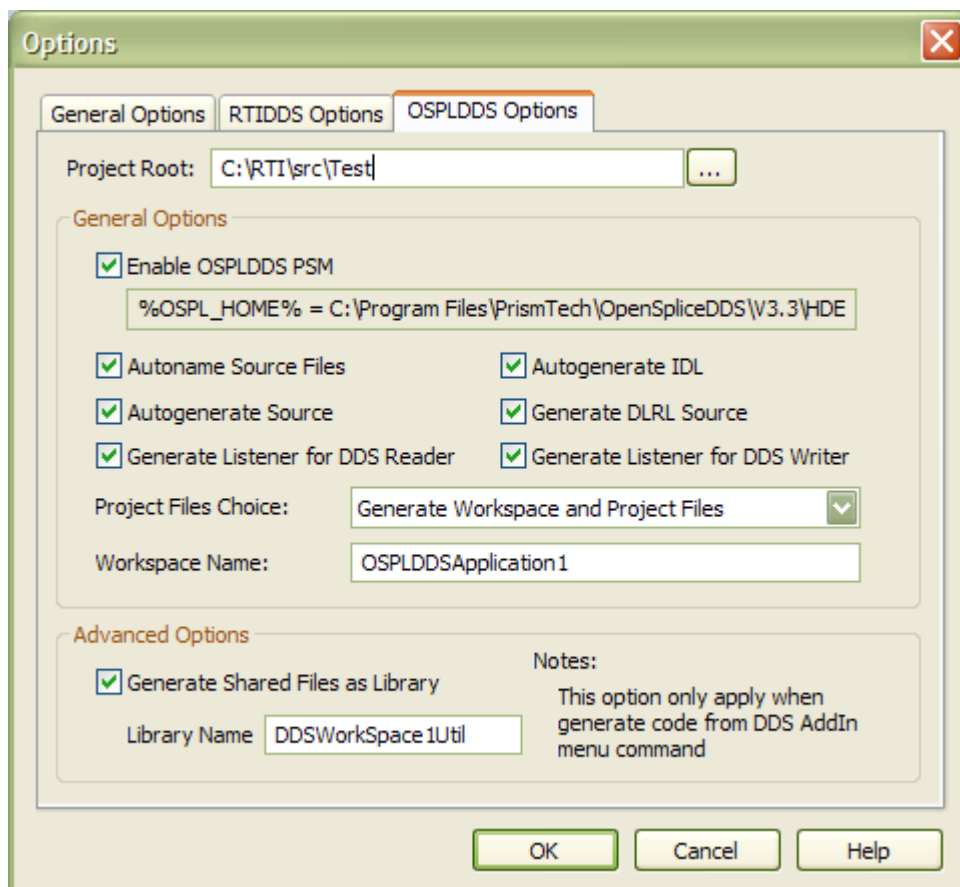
Options

General Options
RTIDDS Options
OSPLDDS Options

Project Root: C:\RTI\src\Test ...

General Options

Enable OSPLDDS PSM

%OSPL_HOME% = C:\Program Files\PrismTech\OpenSpliceDDS\V3.3\HDE

Autoname Source Files
Autogenerate IDL
Autogenerate Source
Generate DLRL Source
Generate Listener for DDS Reader
Generate Listener for DDS Writer

Project Files Choice: Generate Workspace and Project Files

Workspace Name: OSPLDDSApplication1

Advanced Options

Generate Shared Files as Library

Library Name DDSWorkSpace1Util

Notes:
This option only apply when generate code from DDS AddIn menu command

OK
Cancel
Help